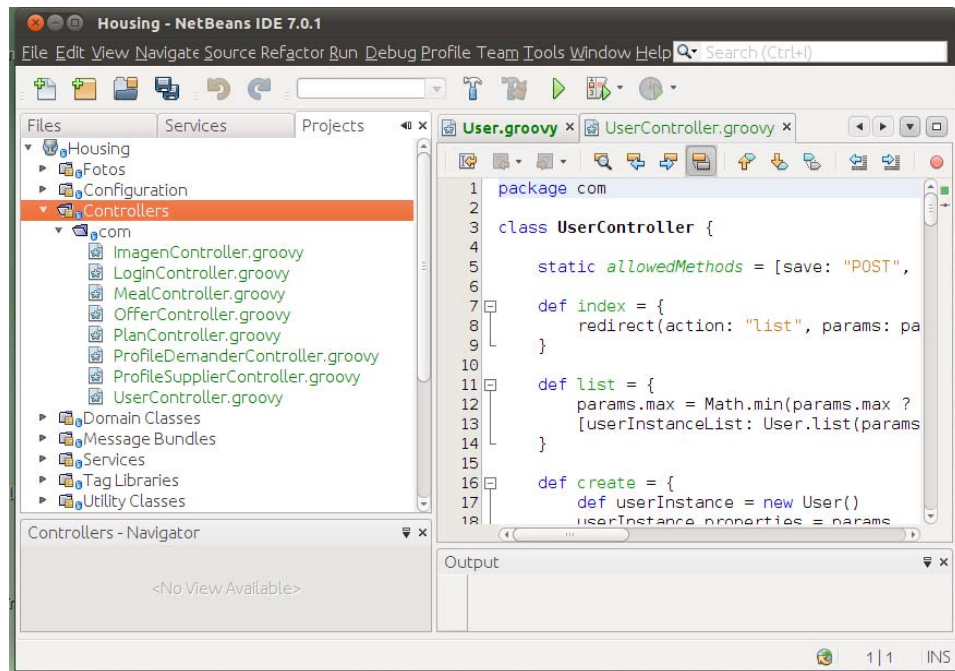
Housing - NetBeans IDE 7.0.1

File Edit View Navigate Source Refactor Run Debug Profile Team Tools Window Help Search (Ctrl+I)

Files Services Projects

Housing
Fotos
Configuration
Controllers
com
ImagenController.groovy
LoginController.groovy
MealController.groovy
OfferController.groovy
PlanController.groovy
ProfileDemanderController.groovy
ProfileSupplierController.groovy
UserController.groovy
Domain Classes
Message Bundles
Services
Tag Libraries
Utility Classes

Controllers - Navigator

<No View Available>

User.groovy UserController.groovy

1 package com
2
3 class UserController {
4
5 static allowedMethods = [save: "POST",
6
7 def index = {
8 redirect(action: "list", params: pa
9 }
10
11 def list = {
12 params.max = Math.min(params.max ?
13 [userInstanceList: User.list(params
14 }
15
16 def create = {
17 def userInstance = new User()
18 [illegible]

Output

1 | 1 INS